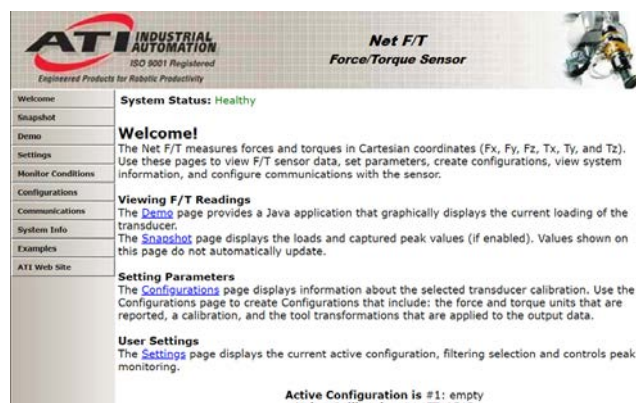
ATI INDUSTRIAL AUTOMATION
ISO 9001 Registered
Engineered Products for Robotic Productivity

Net F/T
Force/Torque Sensor

Welcome
Snapshot
Demo
Settings
Monitor Conditions
Configurations
Communications
System Info
Examples
ATI Web Site

System Status: Healthy

Welcome!
The Net F/T measures forces and torques in Cartesian coordinates (Fx, Fy, Fz, Tx, Ty, and Tz). Use these pages to view F/T sensor data, set parameters, create configurations, view system information, and configure communications with the sensor.

Viewing F/T Readings
The Demo page provides a Java application that graphically displays the current loading of the transducer.
The Snapshot page displays the loads and captured peak values (if enabled). Values shown on this page do not automatically update.

Setting Parameters
The Configurations page displays information about the selected transducer calibration. Use the Configurations page to create Configurations that include: the force and torque units that are reported, a calibration, and the tool transformations that are applied to the output data.

User Settings
The Settings page displays the current active configuration, filtering selection and controls peak monitoring.

Active Configuration is #1: empty